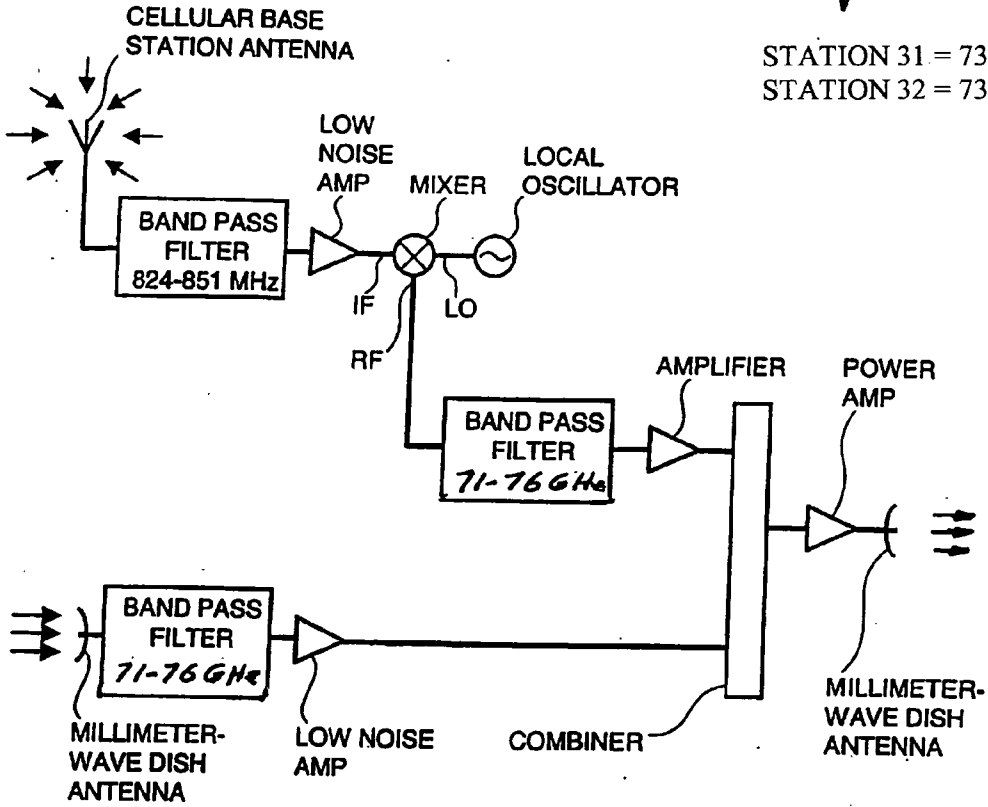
CELLULAR BASE STATION ANTENNA

STATION 31 = 73
STATION 32 = 73

LOW NOISE AMP

MIXER

LOCAL OSCILLATOR

BAND PASS FILTER 824-851 MHz

IF

LO

RF

AMPLIFIER

POWER AMP

BAND PASS FILTER 71-76 GHz

BAND PASS FILTER 71-76 GHz

MILLIMETER-WAVE DISH ANTENNA

LOW NOISE AMP

COMBINER

MILLIMETER-WAVE DISH ANTENNA